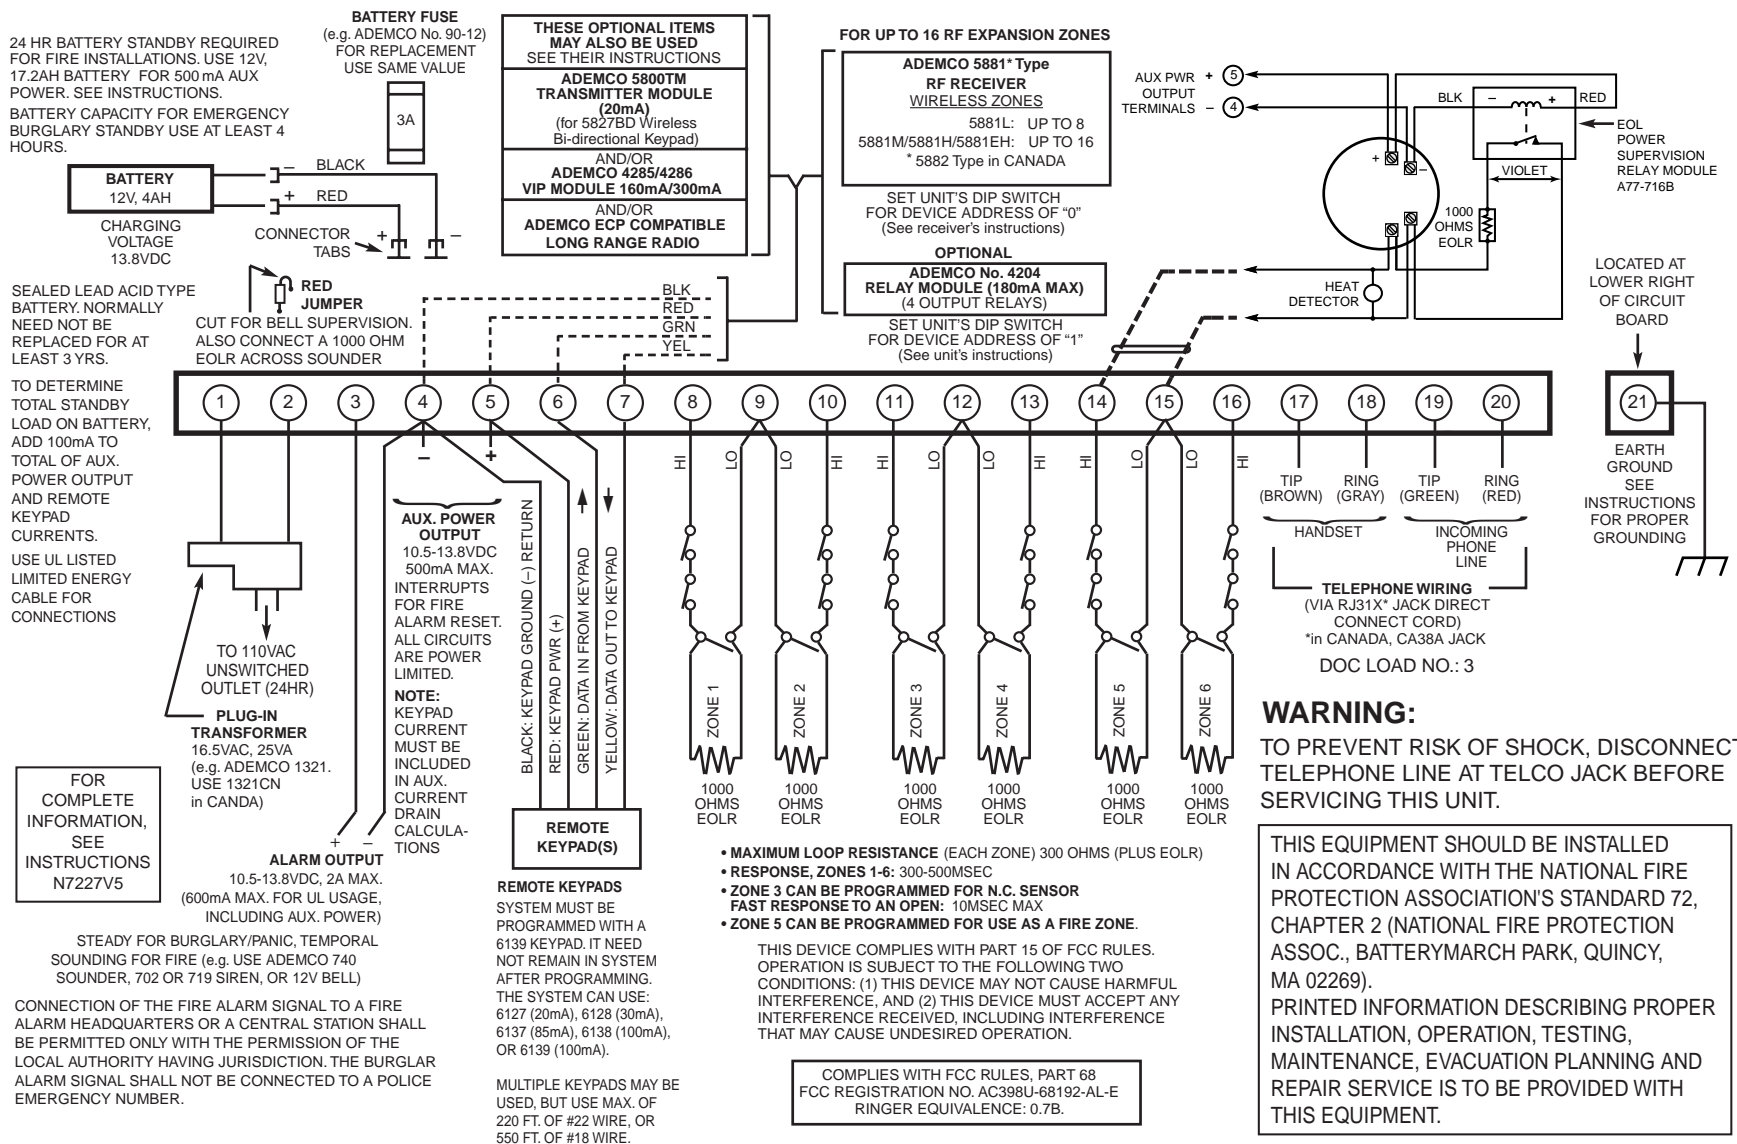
24 HR BATTERY STANDBY REQUIRED FOR FIRE INSTALLATIONS. USE 12V, 17.2AH BATTERY FOR 500 mA AUX POWER. SEE INSTRUCTIONS.

BATTERY CAPACITY FOR EMERGENCY BURGLARY STANDBY USE AT LEAST 4 HOURS.

BATTERY FUSE
(e.g. ADEMCO No. 90-12)
FOR REPLACEMENT
USE SAME VALUE

3A

BATTERY
12V, 4AH

CHARGING VOLTAGE 13.8VDC

– BLACK
+ RED

CONNECTOR TABS + –

THESE OPTIONAL ITEMS MAY ALSO BE USED
SEE THEIR INSTRUCTIONS

ADEMCO 5800TM TRANSMITTER MODULE (20mA)
(for 5827BD Wireless Bi-directional Keypad)

AND/OR
ADEMCO 4285/4286 VIP MODULE 160mA/300mA

AND/OR
ADEMCO ECP COMPATIBLE LONG RANGE RADIO

FOR UP TO 16 RF EXPANSION ZONES

ADEMCO 5881* Type
RF RECEIVER
WIRELESS ZONES
5881L: UP TO 8
5881M/5881H/5881EH: UP TO 16
* 5882 Type in CANADA

SET UNIT'S DIP SWITCH FOR DEVICE ADDRESS OF "0"
(See receiver's instructions)

OPTIONAL
ADEMCO No. 4204
RELAY MODULE (180mA MAX)
(4 OUTPUT RELAYS)

SET UNIT'S DIP SWITCH FOR DEVICE ADDRESS OF "1"
(See unit's instructions)

AUX PWR OUTPUT TERMINALS + 5 – 4

BLK – + RED

EOL POWER SUPERVISION RELAY MODULE A77-716B

VIOLET

+ –

1000 OHMS EOLR

HEAT DETECTOR

LOCATED AT LOWER RIGHT OF CIRCUIT BOARD

SEALED LEAD ACID TYPE BATTERY. NORMALLY NEED NOT BE REPLACED FOR AT LEAST 3 YRS.

RED JUMPER
CUT FOR BELL SUPERVISION. ALSO CONNECT A 1000 OHM EOLR ACROSS SOUNDER

BLK
RED
GRN
YEL

TO DETERMINE TOTAL STANDBY LOAD ON BATTERY, ADD 100mA TO TOTAL OF AUX. POWER OUTPUT AND REMOTE KEYPAD CURRENTS.

USE UL LISTED LIMITED ENERGY CABLE FOR CONNECTIONS

1 2 3 4 5 6 7 8 9 10 11 12 13 14 15 16 17 18 19 20 21

– +

HI LO LO HI HI LO LO HI HI LO LO HI

TIP (BROWN) RING (GRAY) TIP (GREEN) RING (RED)

HANDSET
INCOMING PHONE LINE

TELEPHONE WIRING
(VIA RJ31X* JACK DIRECT CONNECT CORD)
*in CANADA, CA38A JACK

DOC LOAD NO.: 3

EARTH GROUND
SEE INSTRUCTIONS FOR PROPER GROUNDING

TO 110VAC UNSWITCHED OUTLET (24HR)

PLUG-IN TRANSFORMER
16.5VAC, 25VA
(e.g. ADEMCO 1321. USE 1321CN in CANDA)

AUX. POWER OUTPUT
10.5-13.8VDC
500mA MAX.
INTERRUPTS FOR FIRE ALARM RESET. ALL CIRCUITS ARE POWER LIMITED.

NOTE:
KEYPAD CURRENT MUST BE INCLUDED IN AUX. CURRENT DRAIN CALCULATIONS

BLACK: KEYPAD GROUND (–) RETURN
RED: KEYPAD PWR (+)
GREEN: DATA IN FROM KEYPAD
YELLOW: DATA OUT TO KEYPAD

ZONE 1 ZONE 2 ZONE 3 ZONE 4 ZONE 5 ZONE 6

1000 OHMS EOLR
1000 OHMS EOLR
1000 OHMS EOLR
1000 OHMS EOLR
1000 OHMS EOLR
1000 OHMS EOLR

WARNING:
TO PREVENT RISK OF SHOCK, DISCONNECT TELEPHONE LINE AT TELCO JACK BEFORE SERVICING THIS UNIT.

FOR COMPLETE INFORMATION, SEE INSTRUCTIONS N7227V5

+ –
ALARM OUTPUT
10.5-13.8VDC, 2A MAX.
(600mA MAX. FOR UL USAGE, INCLUDING AUX. POWER)

REMOTE KEYPAD(S)

• MAXIMUM LOOP RESISTANCE (EACH ZONE) 300 OHMS (PLUS EOLR)
• RESPONSE, ZONES 1-6: 300-500MSEC
• ZONE 3 CAN BE PROGRAMMED FOR N.C. SENSOR FAST RESPONSE TO AN OPEN: 10MSEC MAX
• ZONE 5 CAN BE PROGRAMMED FOR USE AS A FIRE ZONE.

STEADY FOR BURGLARY/PANIC, TEMPORAL SOUNDING FOR FIRE (e.g. USE ADEMCO 740 SOUNDER, 702 OR 719 SIREN, OR 12V BELL)

CONNECTION OF THE FIRE ALARM SIGNAL TO A FIRE ALARM HEADQUARTERS OR A CENTRAL STATION SHALL BE PERMITTED ONLY WITH THE PERMISSION OF THE LOCAL AUTHORITY HAVING JURISDICTION. THE BURGLAR ALARM SIGNAL SHALL NOT BE CONNECTED TO A POLICE EMERGENCY NUMBER.

REMOTE KEYPADS
SYSTEM MUST BE PROGRAMMED WITH A 6139 KEYPAD. IT NEED NOT REMAIN IN SYSTEM AFTER PROGRAMMING. THE SYSTEM CAN USE: 6127 (20mA), 6128 (30mA), 6137 (85mA), 6138 (100mA), OR 6139 (100mA).

MULTIPLE KEYPADS MAY BE USED, BUT USE MAX. OF 220 FT. OF #22 WIRE, OR 550 FT. OF #18 WIRE.

THIS DEVICE COMPLIES WITH PART 15 OF FCC RULES. OPERATION IS SUBJECT TO THE FOLLOWING TWO CONDITIONS: (1) THIS DEVICE MAY NOT CAUSE HARMFUL INTERFERENCE, AND (2) THIS DEVICE MUST ACCEPT ANY INTERFERENCE RECEIVED, INCLUDING INTERFERENCE THAT MAY CAUSE UNDESIRED OPERATION.

COMPLIES WITH FCC RULES, PART 68
FCC REGISTRATION NO. AC398U-68192-AL-E
RINGER EQUIVALENCE: 0.7B.

THIS EQUIPMENT SHOULD BE INSTALLED IN ACCORDANCE WITH THE NATIONAL FIRE PROTECTION ASSOCIATION'S STANDARD 72, CHAPTER 2 (NATIONAL FIRE PROTECTION ASSOC., BATTERYMARCH PARK, QUINCY, MA 02269).
PRINTED INFORMATION DESCRIBING PROPER INSTALLATION, OPERATION, TESTING, MAINTENANCE, EVACUATION PLANNING AND REPAIR SERVICE IS TO BE PROVIDED WITH THIS EQUIPMENT.